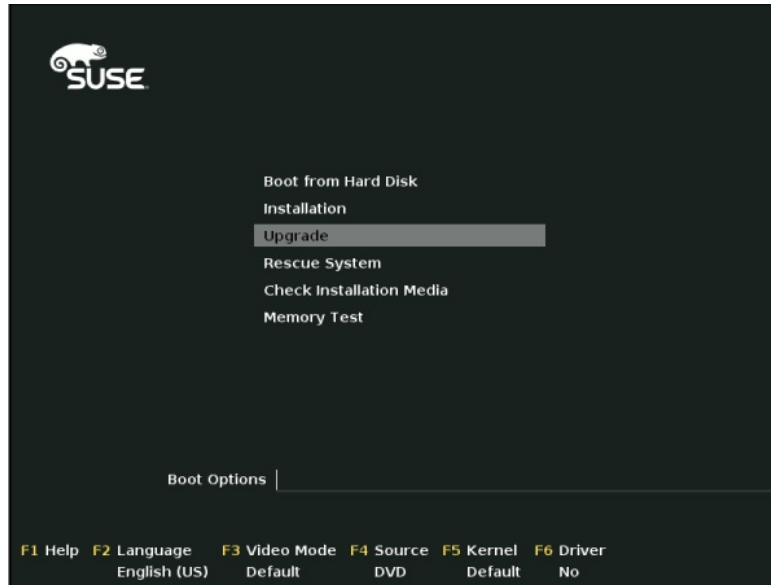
SUSE

Boot from Hard Disk
Installation
Upgrade
Rescue System
Check Installation Media
Memory Test

Boot Options

F1 Help F2 Language English (US) F3 Video Mode Default F4 Source DVD F5 Kernel Default F6 Driver No